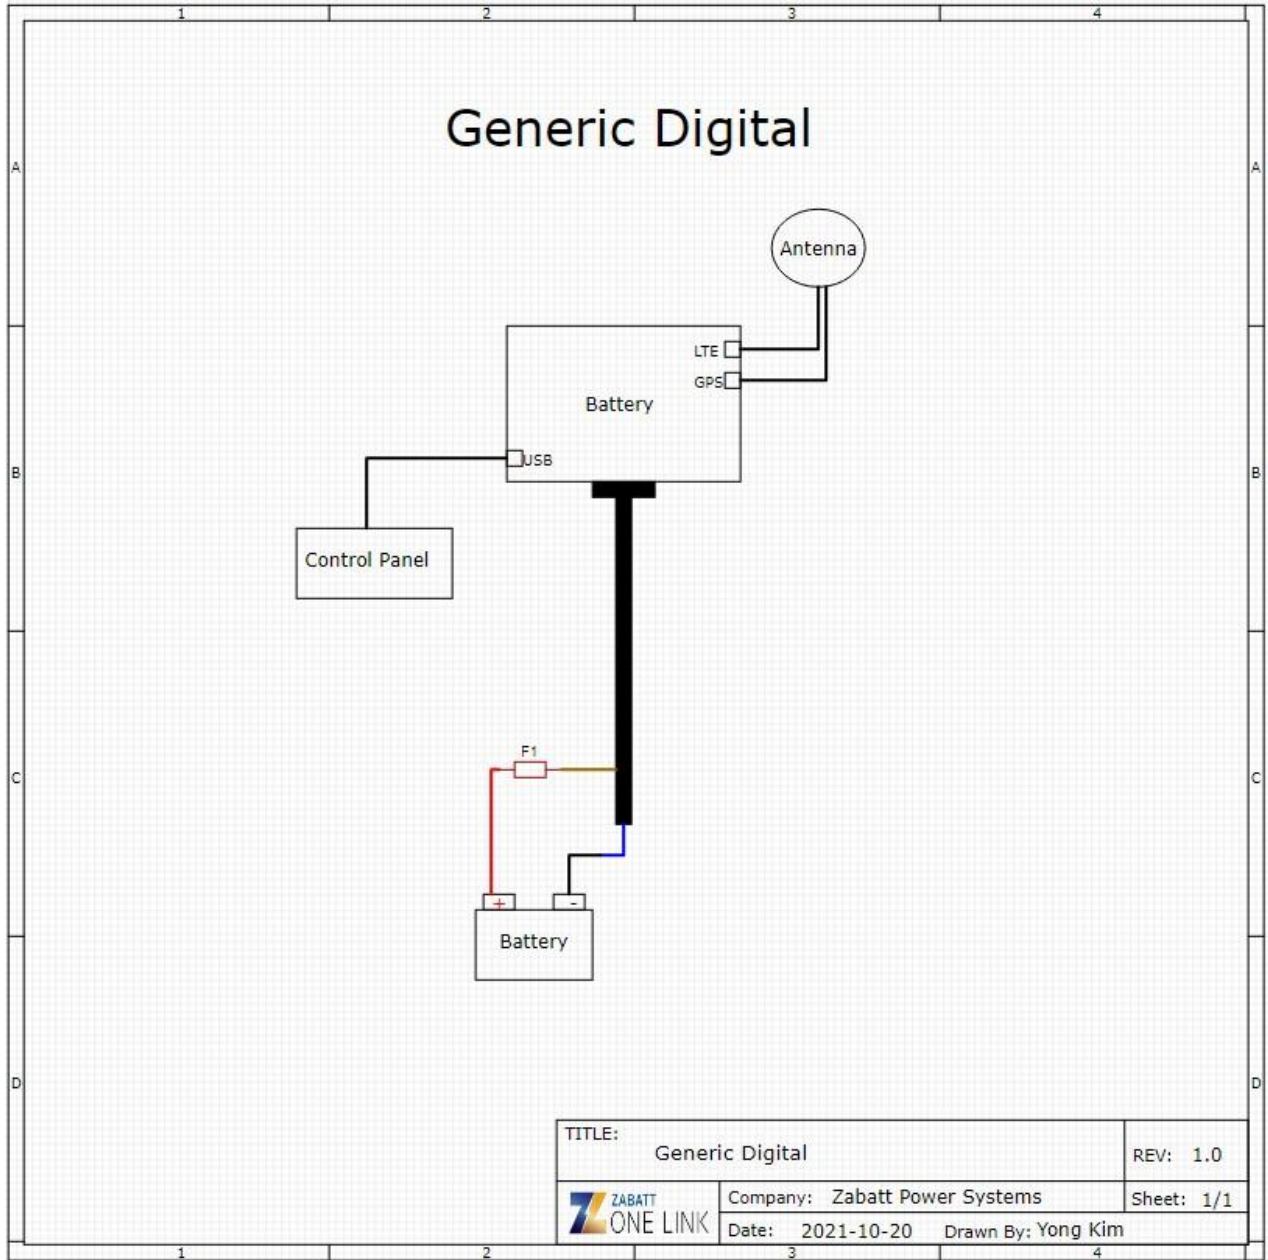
1 2 3 4

A A

B B

C C

D D

Generic Digital

Antenna

LTE

GPS

Battery

USB

Control Panel

F1

+ -

Battery

| TITLE: Generic Digital | | REV: 1.0 |
|---|---|---|
| ZABATT ONE LINK | Company: Zabatt Power Systems | Sheet: 1/1 |
| | Date: 2021-10-20 Drawn By: Yong Kim | |

1 2 3 4